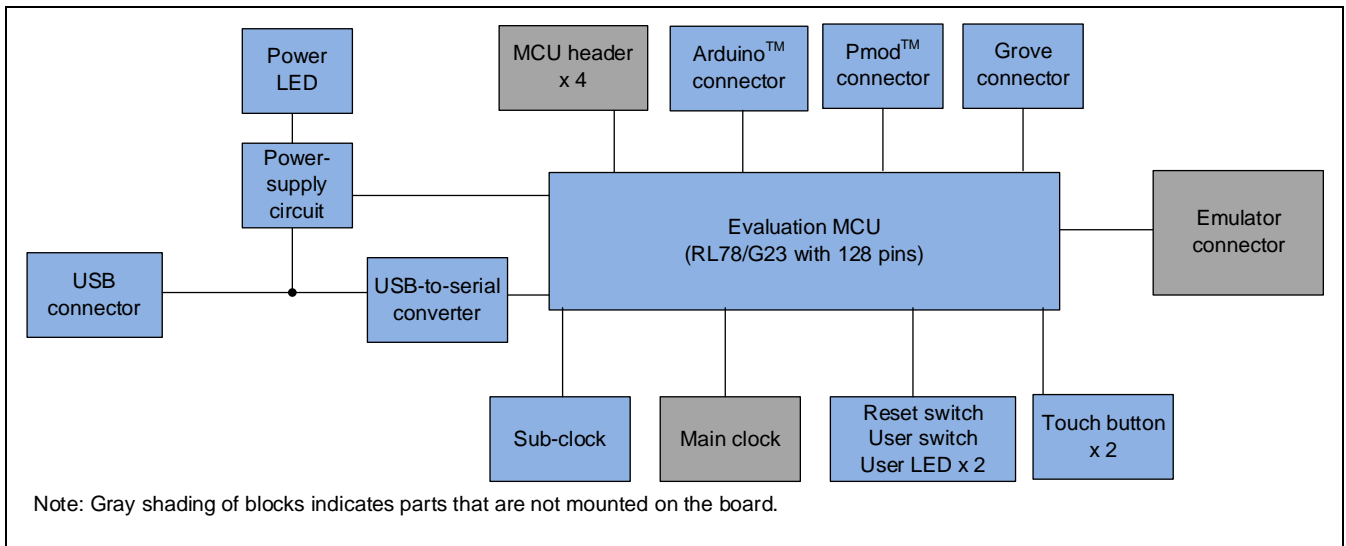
Power LED

MCU header x 4

Arduino$^{TM}$ connector

Pmod$^{TM}$ connector

Grove connector

Power-supply circuit

Evaluation MCU (RL78/G23 with 128 pins)

Emulator connector

USB connector

USB-to-serial converter

Sub-clock

Main clock

Reset switch User switch User LED x 2

Touch button x 2

Note: Gray shading of blocks indicates parts that are not mounted on the board.